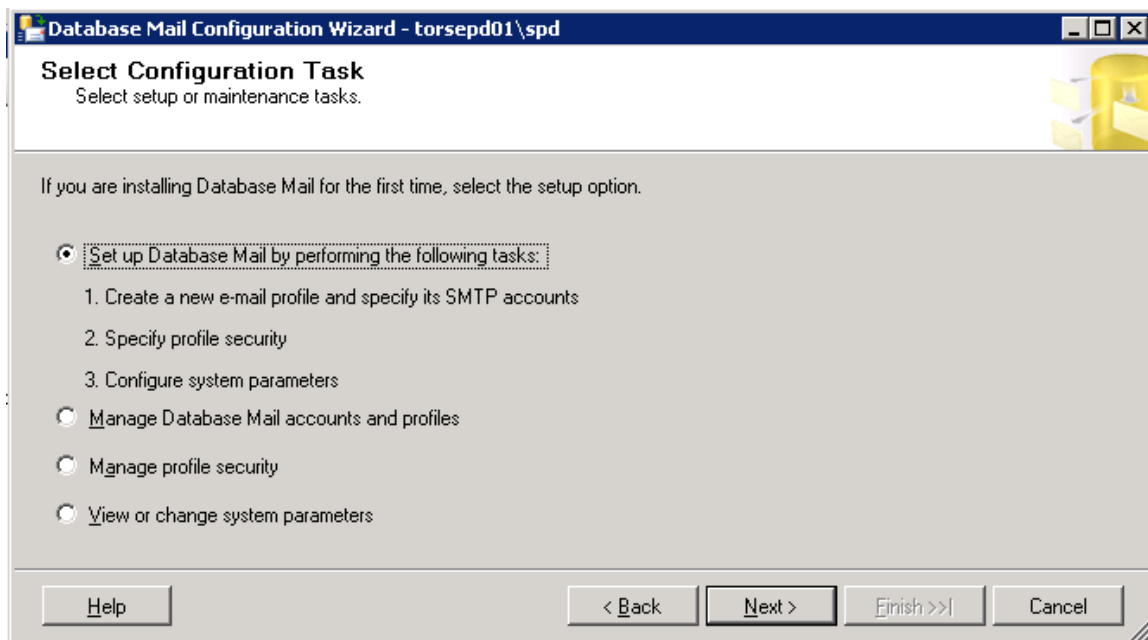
Database Mail Configuration Wizard - torsepd01\spd

Select Configuration Task
Select setup or maintenance tasks.

If you are installing Database Mail for the first time, select the setup option.

Set up Database Mail by performing the following tasks:

1. Create a new e-mail profile and specify its SMTP accounts

2. Specify profile security

3. Configure system parameters

Manage Database Mail accounts and profiles

Manage profile security

View or change system parameters

Help

< Back

Next >

Finish >>|

Cancel